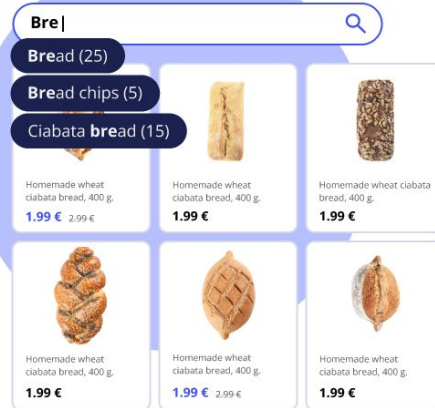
Bre|

Bread (25)

Bread chips (5)

Ciabata bread (15)

Homemade wheat ciabata bread, 400 g.
1.99 € 2.99 €

Homemade wheat ciabata bread, 400 g.
1.99 €

Homemade wheat ciabata bread, 400 g.
1.99 €

Homemade wheat ciabata bread, 400 g.
1.99 €

Homemade wheat ciabata bread, 400 g.
1.99 € 2.99 €

Homemade wheat ciabata bread, 400 g.
1.99 €